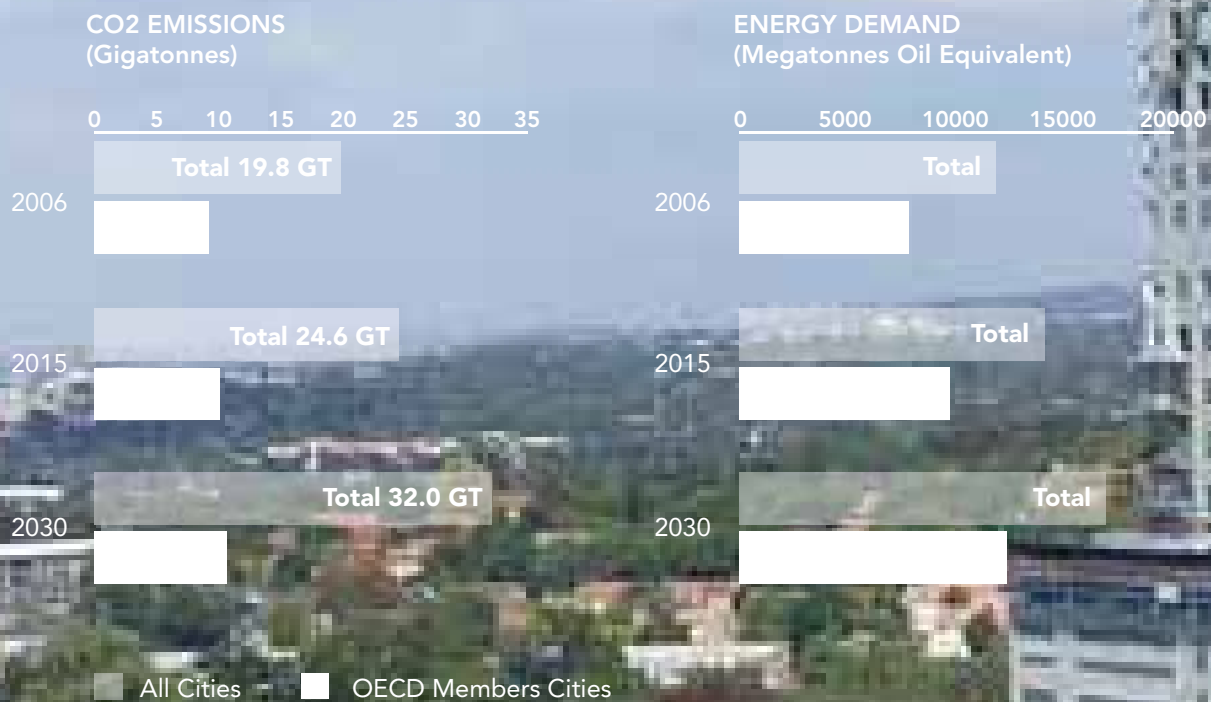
CO2 EMISSIONS
(Gigatonnes)

0 5 10 15 20 25 30 35

Total 19.8 GT

2006

Total 24.6 GT

2015

Total 32.0 GT

2030

ENERGY DEMAND
(Megatonnes Oil Equivalent)

0 5000 10000 15000 20000

Total

2006

Total

2015

Total

2030

All Cities OECD Members Cities